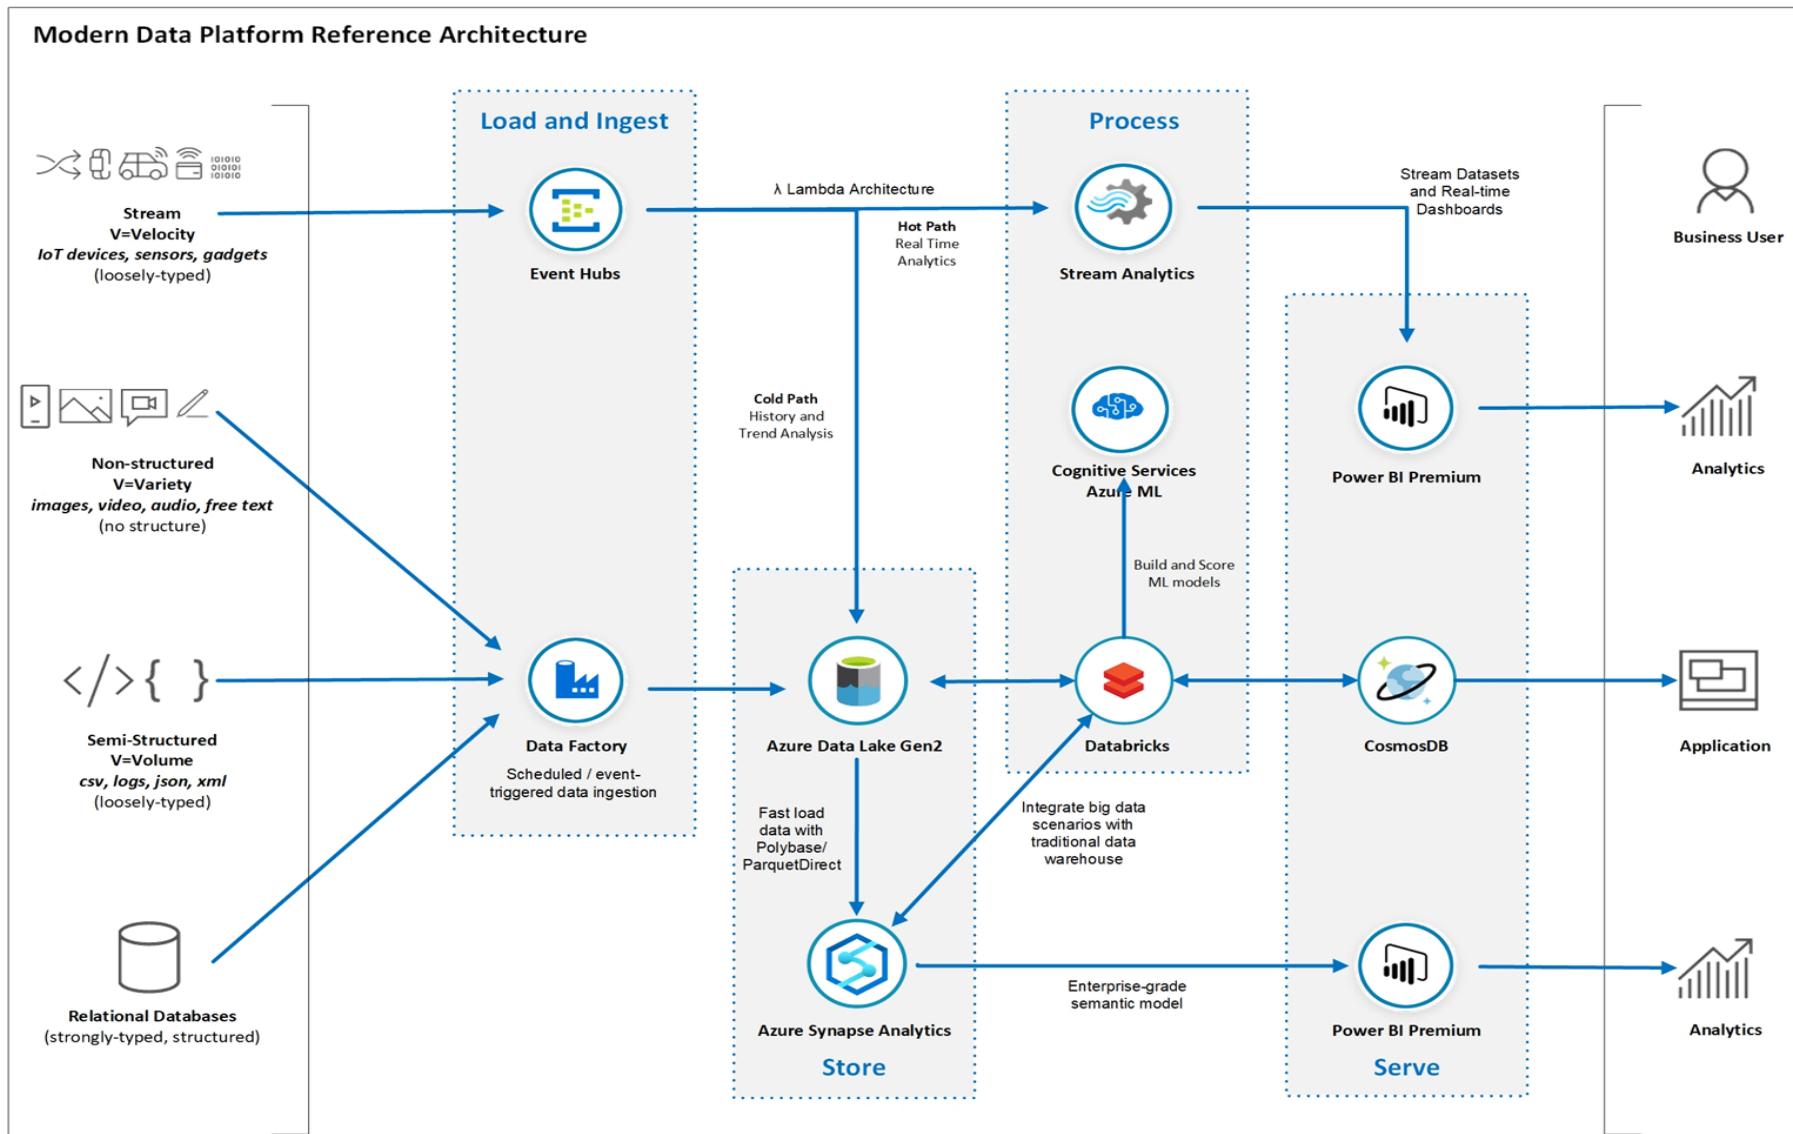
Modern Data Platform Reference Architecture

Stream
V=Velocity
IoT devices, sensors, gadgets
(loosely-typed)

Non-structured
V=Variety
images, video, audio, free text
(no structure)

Semi-Structured
V=Volume
csv, logs, json, xml
(loosely-typed)

Relational Databases
(strongly-typed, structured)

Load and Ingest

Event Hubs

Data Factory
Scheduled / event-triggered data ingestion

λ Lambda Architecture

Hot Path
Real Time
Analytics

Cold Path
History and
Trend Analysis

Process

Stream Analytics

Cognitive Services
Azure ML

Build and Score
ML models

Databricks

Azure Data Lake Gen2

Fast load
data with
Polybase/
ParquetDirect

Integrate big data
scenarios with
traditional data
warehouse

Azure Synapse Analytics

Store

Enterprise-grade
semantic model

Stream Datasets
and Real-time
Dashboards

Power BI Premium

CosmosDB

Power BI Premium

Serve

Business User

Analytics

Application

Analytics